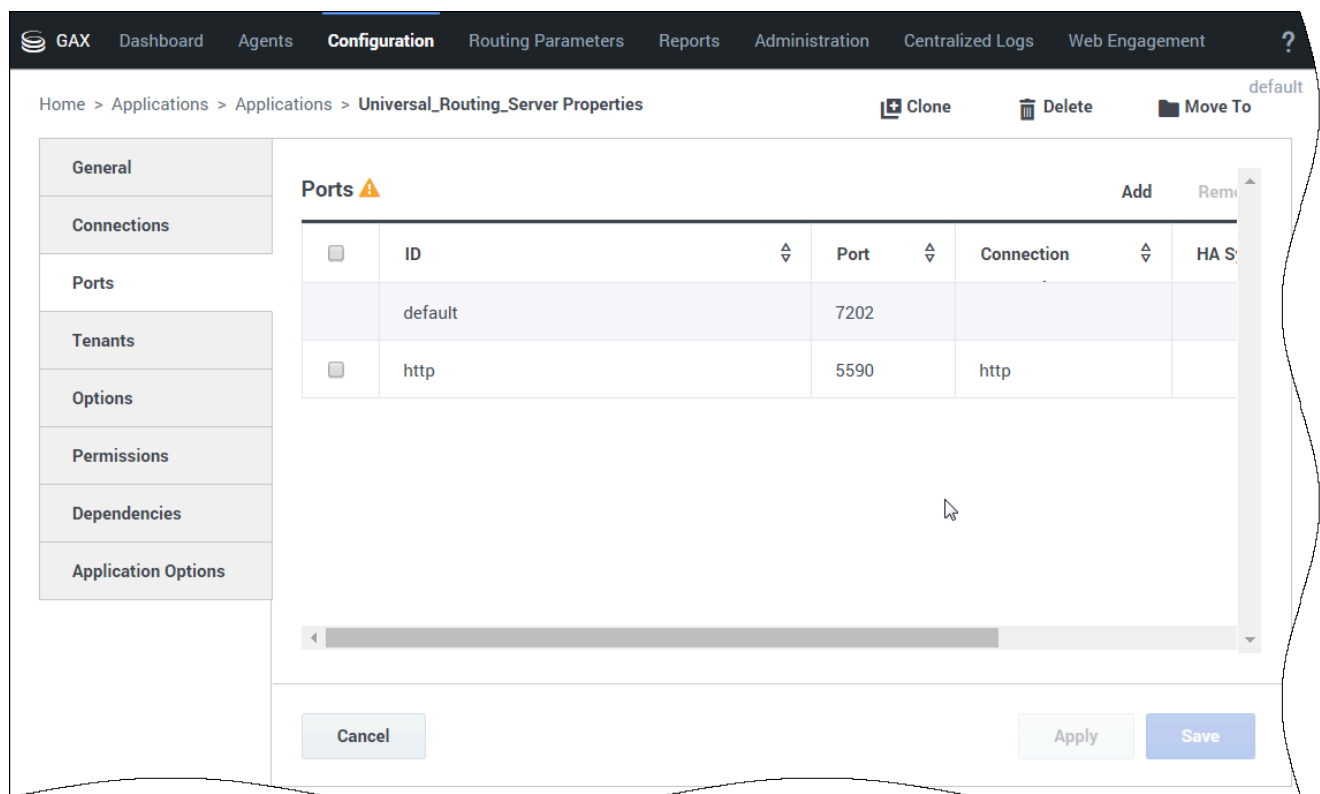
GAX Dashboard Agents Configuration Routing Parameters Reports Administration Centralized Logs Web Engagement ?

default

Home > Applications > Applications > Universal_Routing_Server Properties

Clone Delete Move To

General
Connections
Ports
Tenants
Options
Permissions
Dependencies
Application Options

Ports

Add Rem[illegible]

| | ID | Port | Connection | HA S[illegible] |
|---|---|---|---|---|
| | default | 7202 | | |
| | http | 5590 | http | |

Cancel

Apply Save